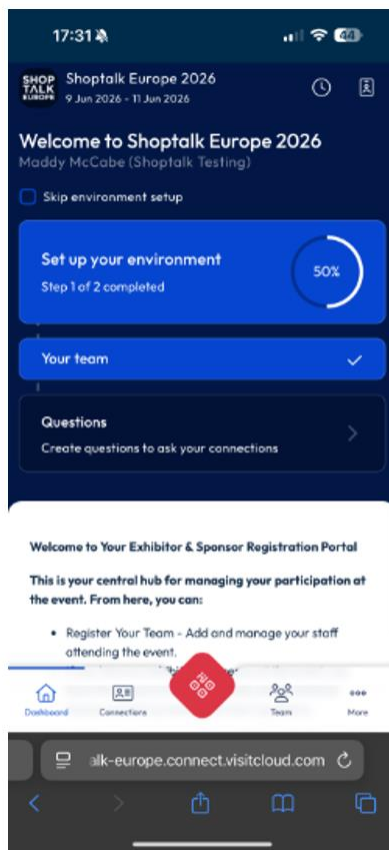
17:31

44

SHOP TALK EUROPE

Shoptalk Europe 2026

9 Jun 2026 - 11 Jun 2026

Welcome to Shoptalk Europe 2026

Maddy McCabe (Shoptalk Testing)

Skip environment setup

Set up your environment

Step 1 of 2 completed

50%

Your team

Questions

Create questions to ask your connections

Welcome to Your Exhibitor & Sponsor Registration Portal

This is your central hub for managing your participation at the event. From here, you can:

• Register Your Team - Add and manage your staff attending the event.

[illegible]

Dashboard

Connections

Team

More

alk-europe.connect.visitcloud.com